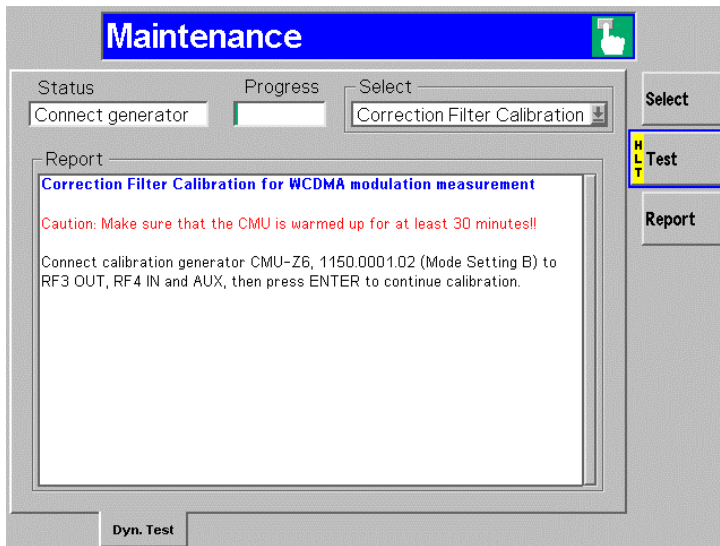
Maintenance

Status
Connect generator

Progress

Select
Correction Filter Calibration

Select

H
L
T
Test

Report

Report

Correction Filter Calibration for WCDMA modulation measurement

Caution: Make sure that the CMU is warmed up for at least 30 minutes!!

Connect calibration generator CMU-Z6, 1150.0001.02 (Mode Setting B) to RF3 OUT, RF4 IN and AUX, then press ENTER to continue calibration.

Dyn. Test